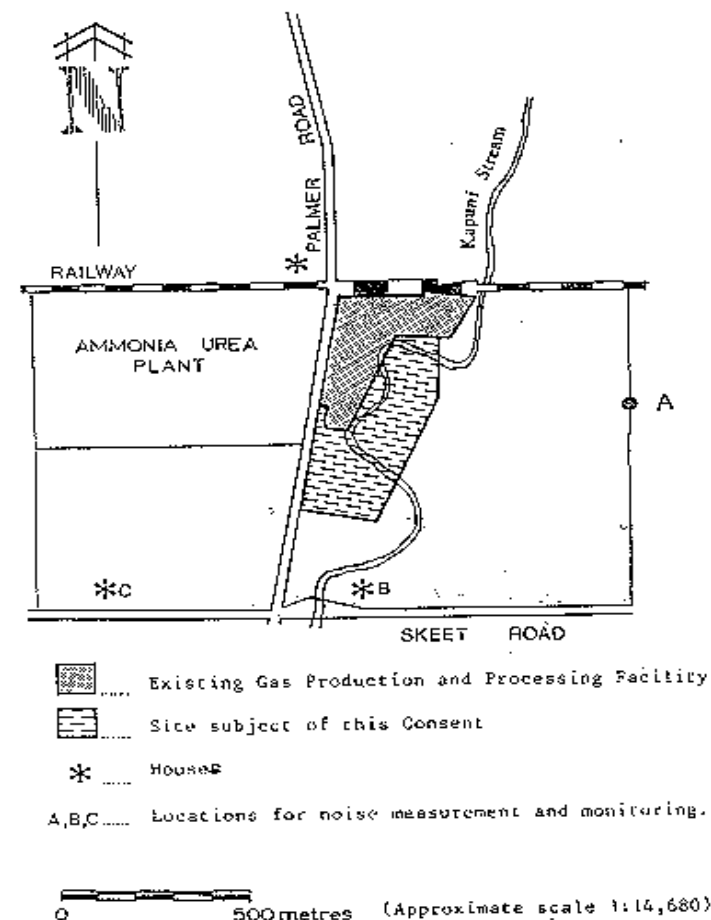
PALMER ROAD

Kapuni Stream

RAILWAY

AMMONIA UREA PLANT

A

C

B

SKEET ROAD

Existing Gas Production and Processing Facility

Site subject of this Consent

Houses

A,B,C Locations for noise measurement and monitoring.

0 500 metres (Approximate scale 1:14,680)